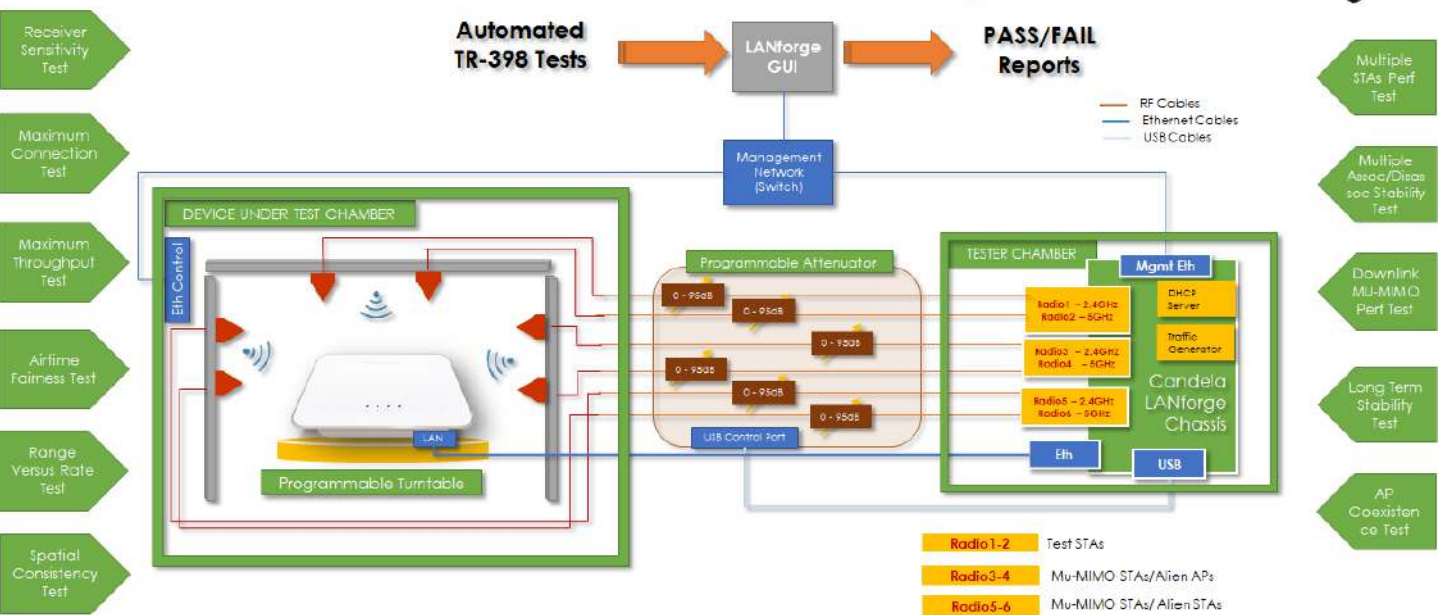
Receiver Sensitivity Test

Maximum Connection Test

Maximum Throughput Test

Airtime Fairness Test

Range Versus Rate Test

Spatial Consistency Test

Automated TR-398 Tests

LANforge GUI

PASS/FAIL Reports

RF Cables
Ethernet Cables
USB Cables

Management Network (Switch)

DEVICE UNDER TEST CHAMBER

Eth Control

LAN

Programmable Turntable

Programmable Attenuator

0 - 95dB
0 - 95dB
0 - 95dB
0 - 95dB
0 - 95dB
0 - 95dB

USB Control Port

TESTER CHAMBER

Mgmt Eth

Radio1 – 2.4GHz
Radio2 – 5GHz

DHCP Server

Traffic Generator

Radio3 – 2.4GHz
Radio4 – 5GHz

Radio5 – 2.4GHz
Radio6 – 5GHz

Candela LANforge Chassis

Eth

USB

Radio1-2 Test STAs

Radio3-4 Mu-MIMO STAs/Alien APs

Radio5-6 Mu-MIMO STAs/ Alien STAs

Multiple STAs Perf Test

Multiple Assoc/Disassoc Stability Test

Downlink MU-MIMO Perf Test

Long Term Stability Test

AP Coexistence Test